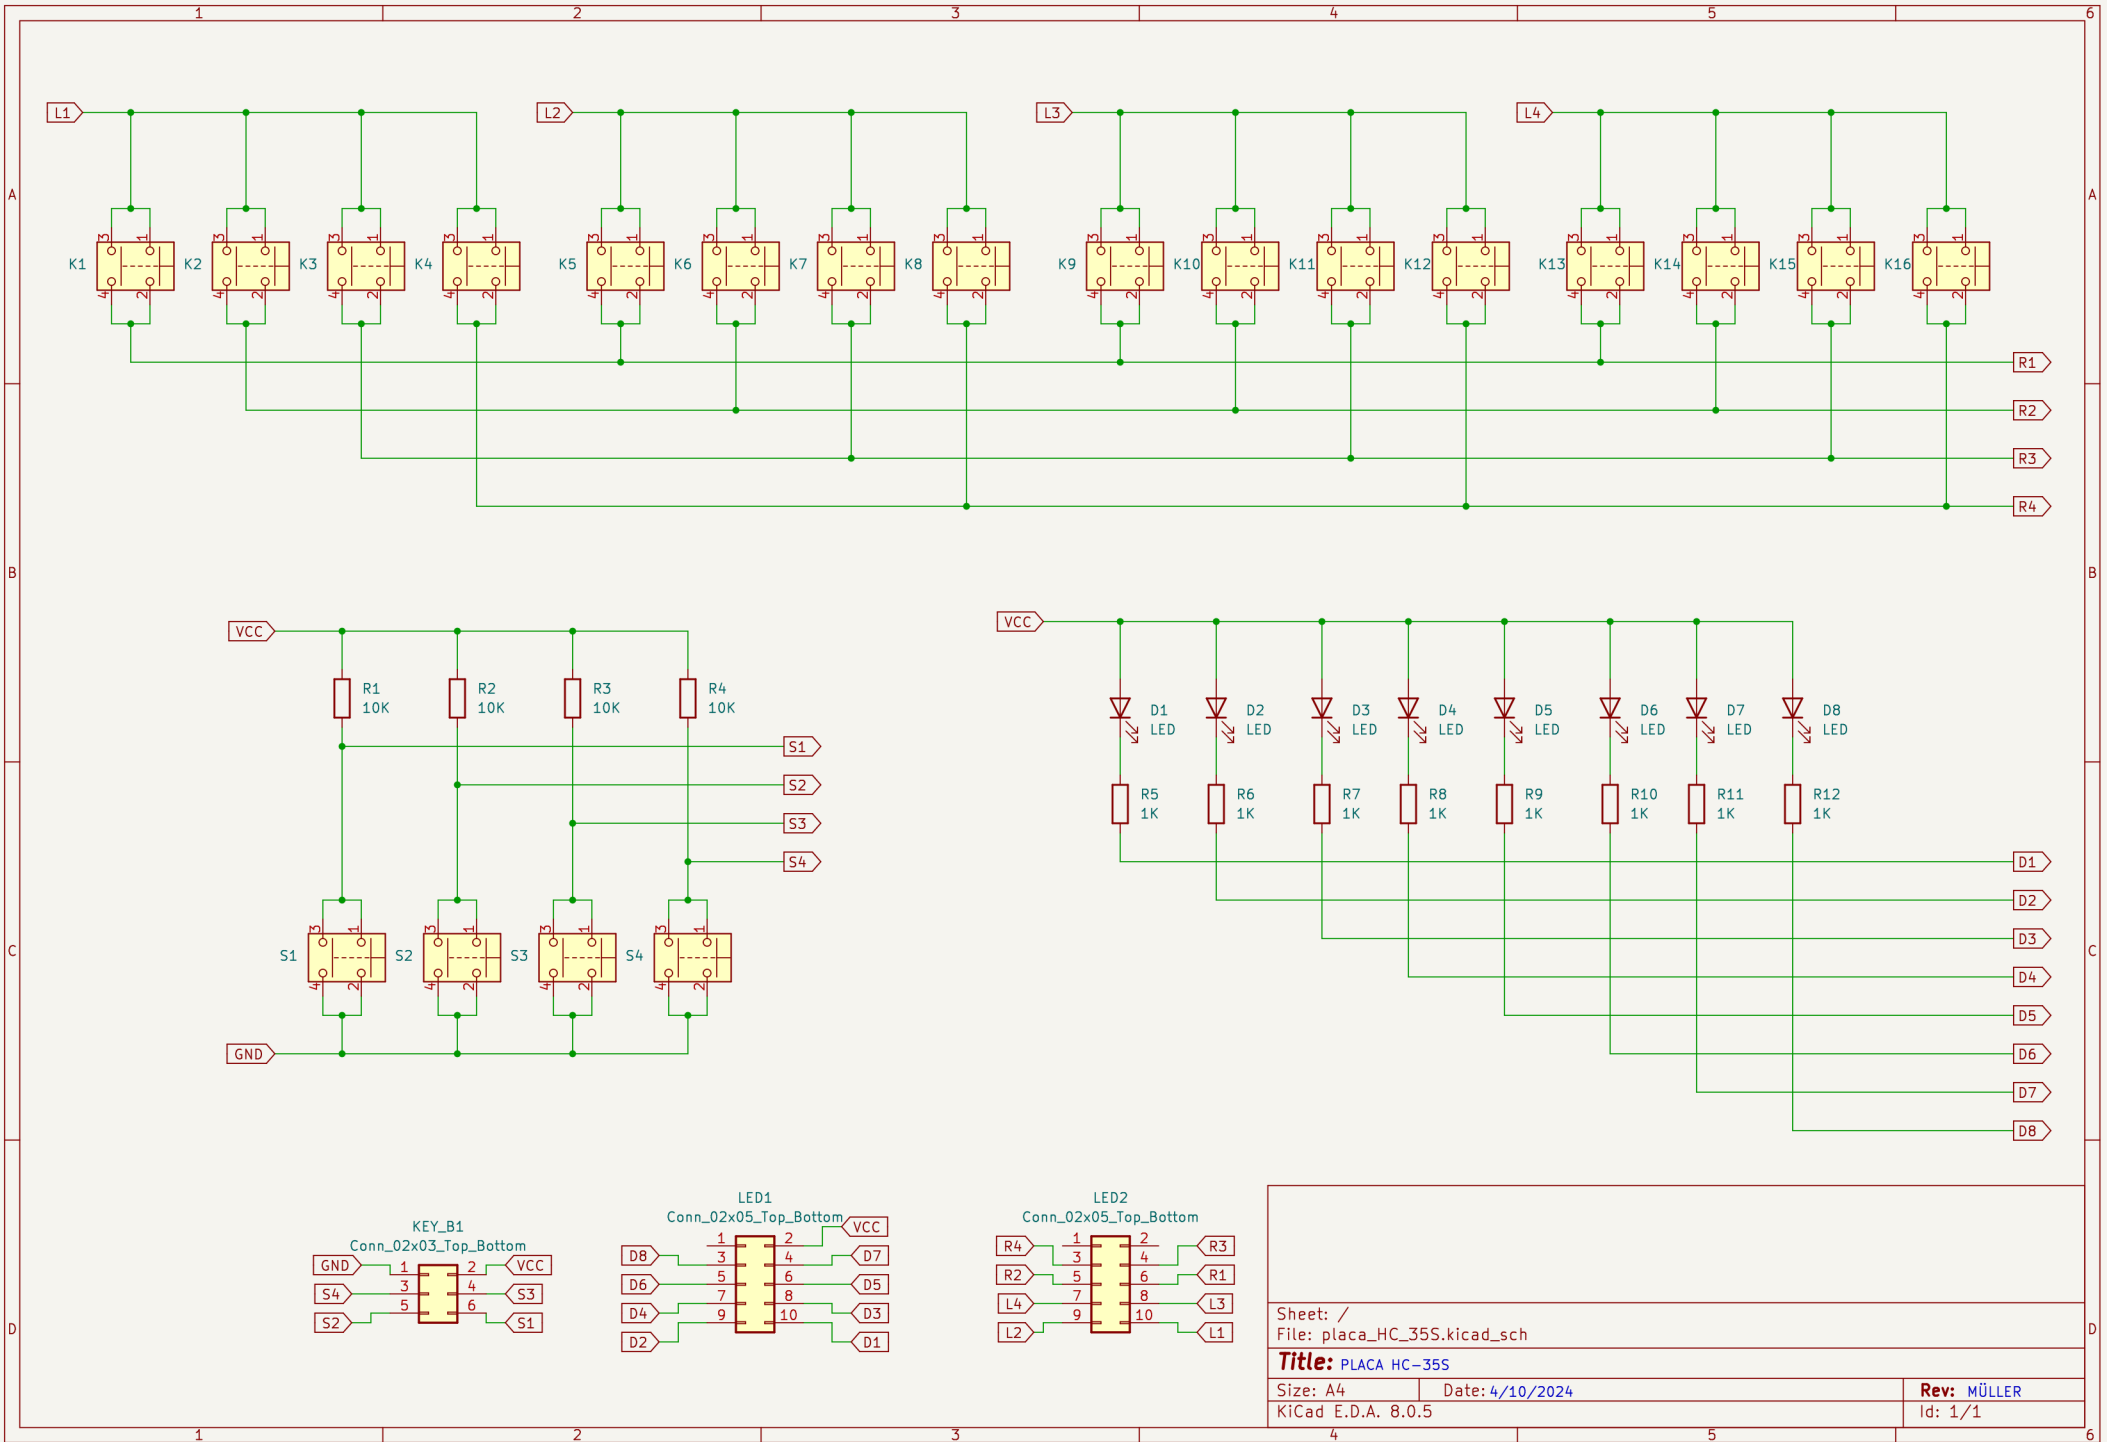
1 2 3 4 5 6

A

L1 L2 L3 L4

K1 K2 K3 K4 K5 K6 K7 K8 K9 K10 K11 K12 K13 K14 K15 K16

3 1 4 2

R1
R2
R3
R4

B

VCC

R1 10K
R2 10K
R3 10K
R4 10K

S1
S2
S3
S4

S1 S2 S3 S4

GND

VCC

D1 LED
D2 LED
D3 LED
D4 LED
D5 LED
D6 LED
D7 LED
D8 LED

R5 1K
R6 1K
R7 1K
R8 1K
R9 1K
R10 1K
R11 1K
R12 1K

D1
D2
D3
D4
D5
D6
D7
D8

C

KEY_B1
Conn_02x03_Top_Bottom
GND 1 2 VCC
S4 3 4 S3
S2 5 6 S1

LED1
Conn_02x05_Top_Bottom
1 2 VCC
D8 3 4 D7
D6 5 6 D5
D4 7 8 D3
D2 9 10 D1

LED2
Conn_02x05_Top_Bottom
R4 1 2 R3
R2 3 4 R1
L4 5 6 L3
L2 7 8 L1
9 10

D

Sheet: /
File: placa_HC_35S.kicad_sch
Title: PLACA HC-35S
Size: A4 Date: 4/10/2024 Rev: MÜLLER
KiCad E.D.A. 8.0.5 Id: 1/1

1 2 3 4 5 6